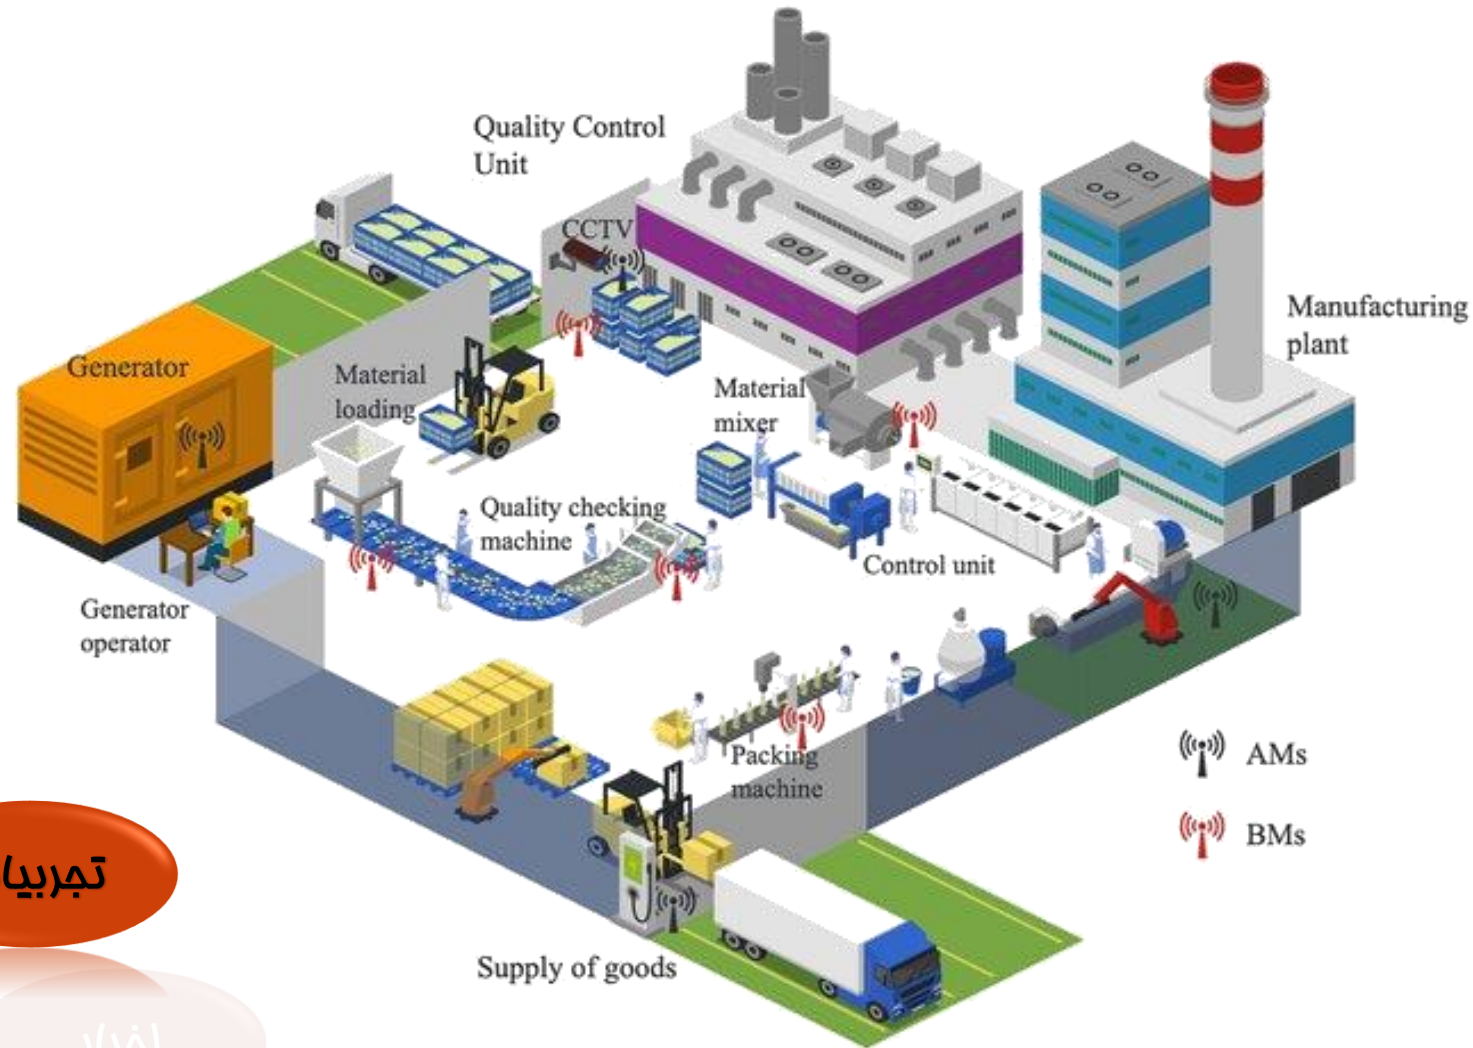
Quality Control Unit

CCTV

Manufacturing plant

Generator

Material loading

Material mixer

Quality checking machine

Control unit

Generator operator

Packing machine

AMs

BMs

تجربيا

Supply of goods